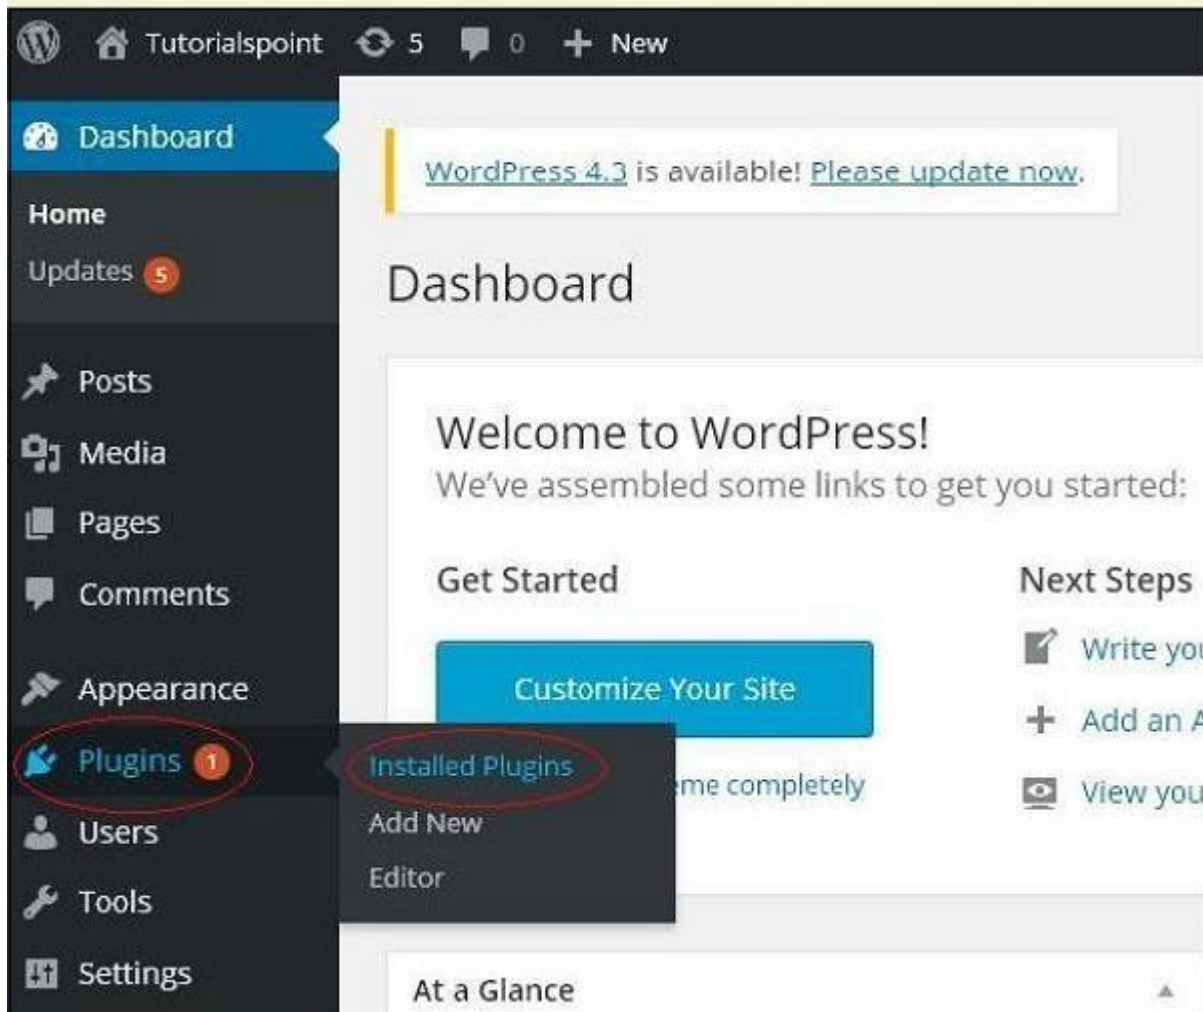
Tutorialspoint 5 0 + New

Dashboard

Home

Updates 5

Posts

Media

Pages

Comments

Appearance

Plugins 1

Users

Tools

Settings

Installed Plugins

Add New

Editor

WordPress 4.3 is available! Please update now.

Dashboard

Welcome to WordPress!

We've assembled some links to get you started:

Get Started

Customize Your Site

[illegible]me completely

Next Steps

Write you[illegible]

Add an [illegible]

View you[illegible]

At a Glance